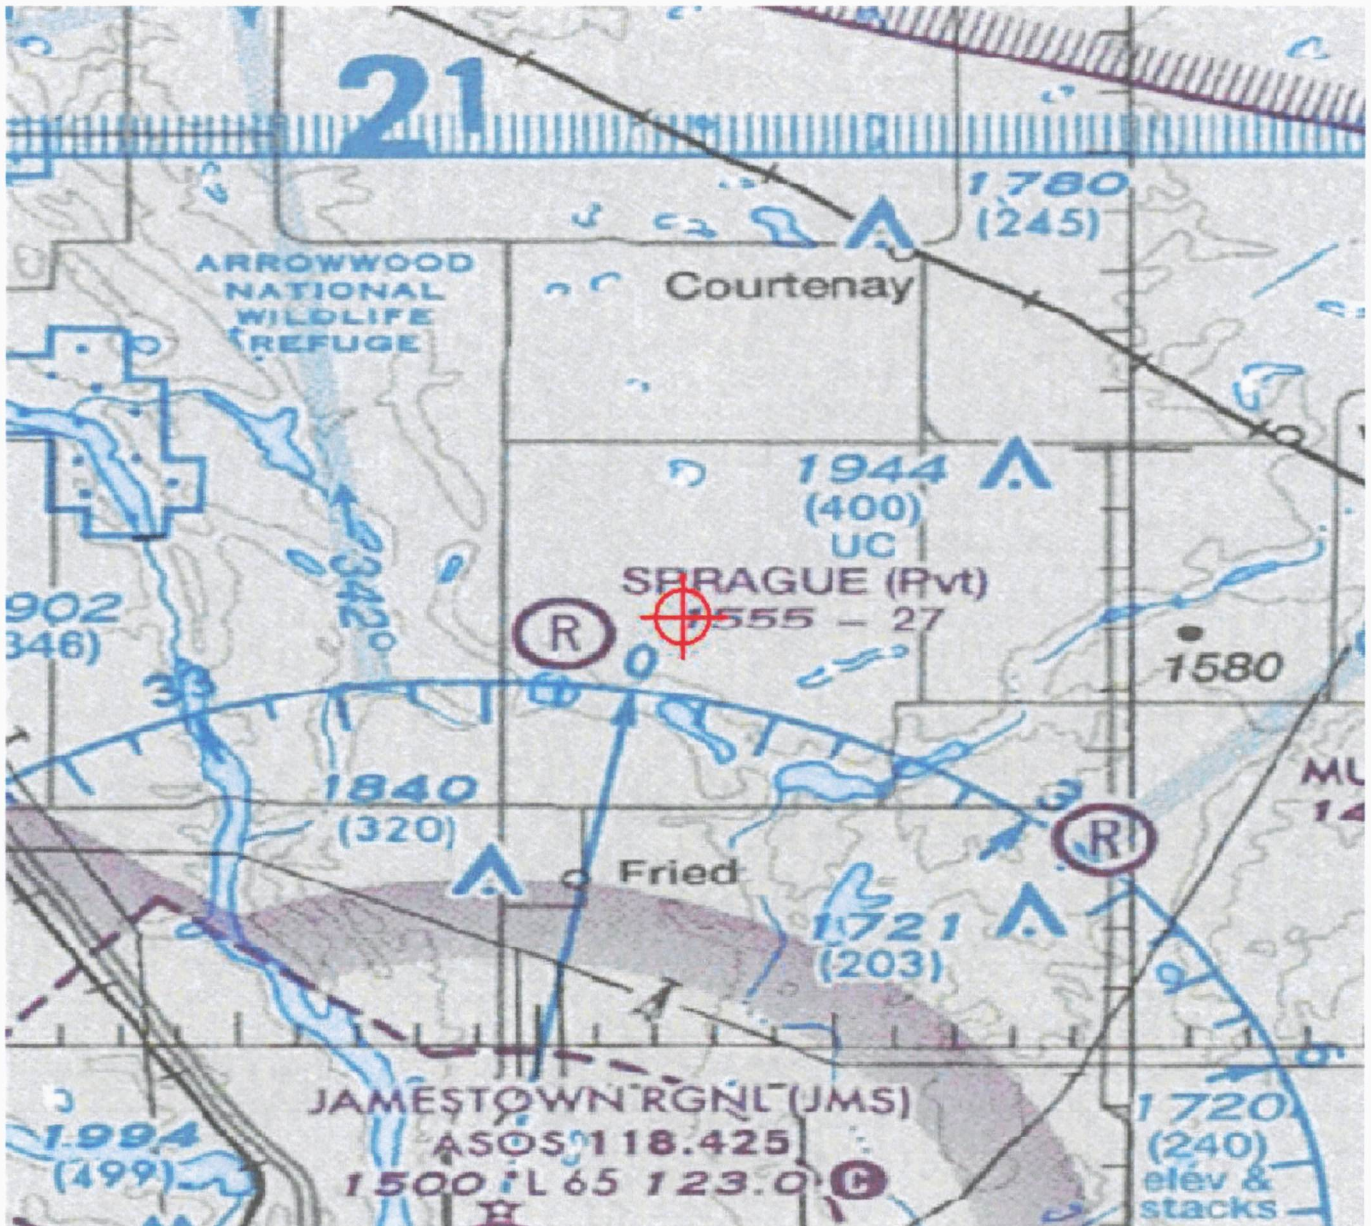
21

1780
(245)

Courtenay

ARROWWOOD
NATIONAL
WILDLIFE
REFUGE

1944
(400)
UC

SPRAGUE (Pvt)
1555 – 27

R

0

1580

902
346)

342

33

1840
(320)

3

R

MU
14

Fried

1721
(203)

JAMESTOWN RGNL (JMS)
ASOS 118.425
1500 L 65 123.0 C

1994
(499)

1720
(240)
elev &
stacks